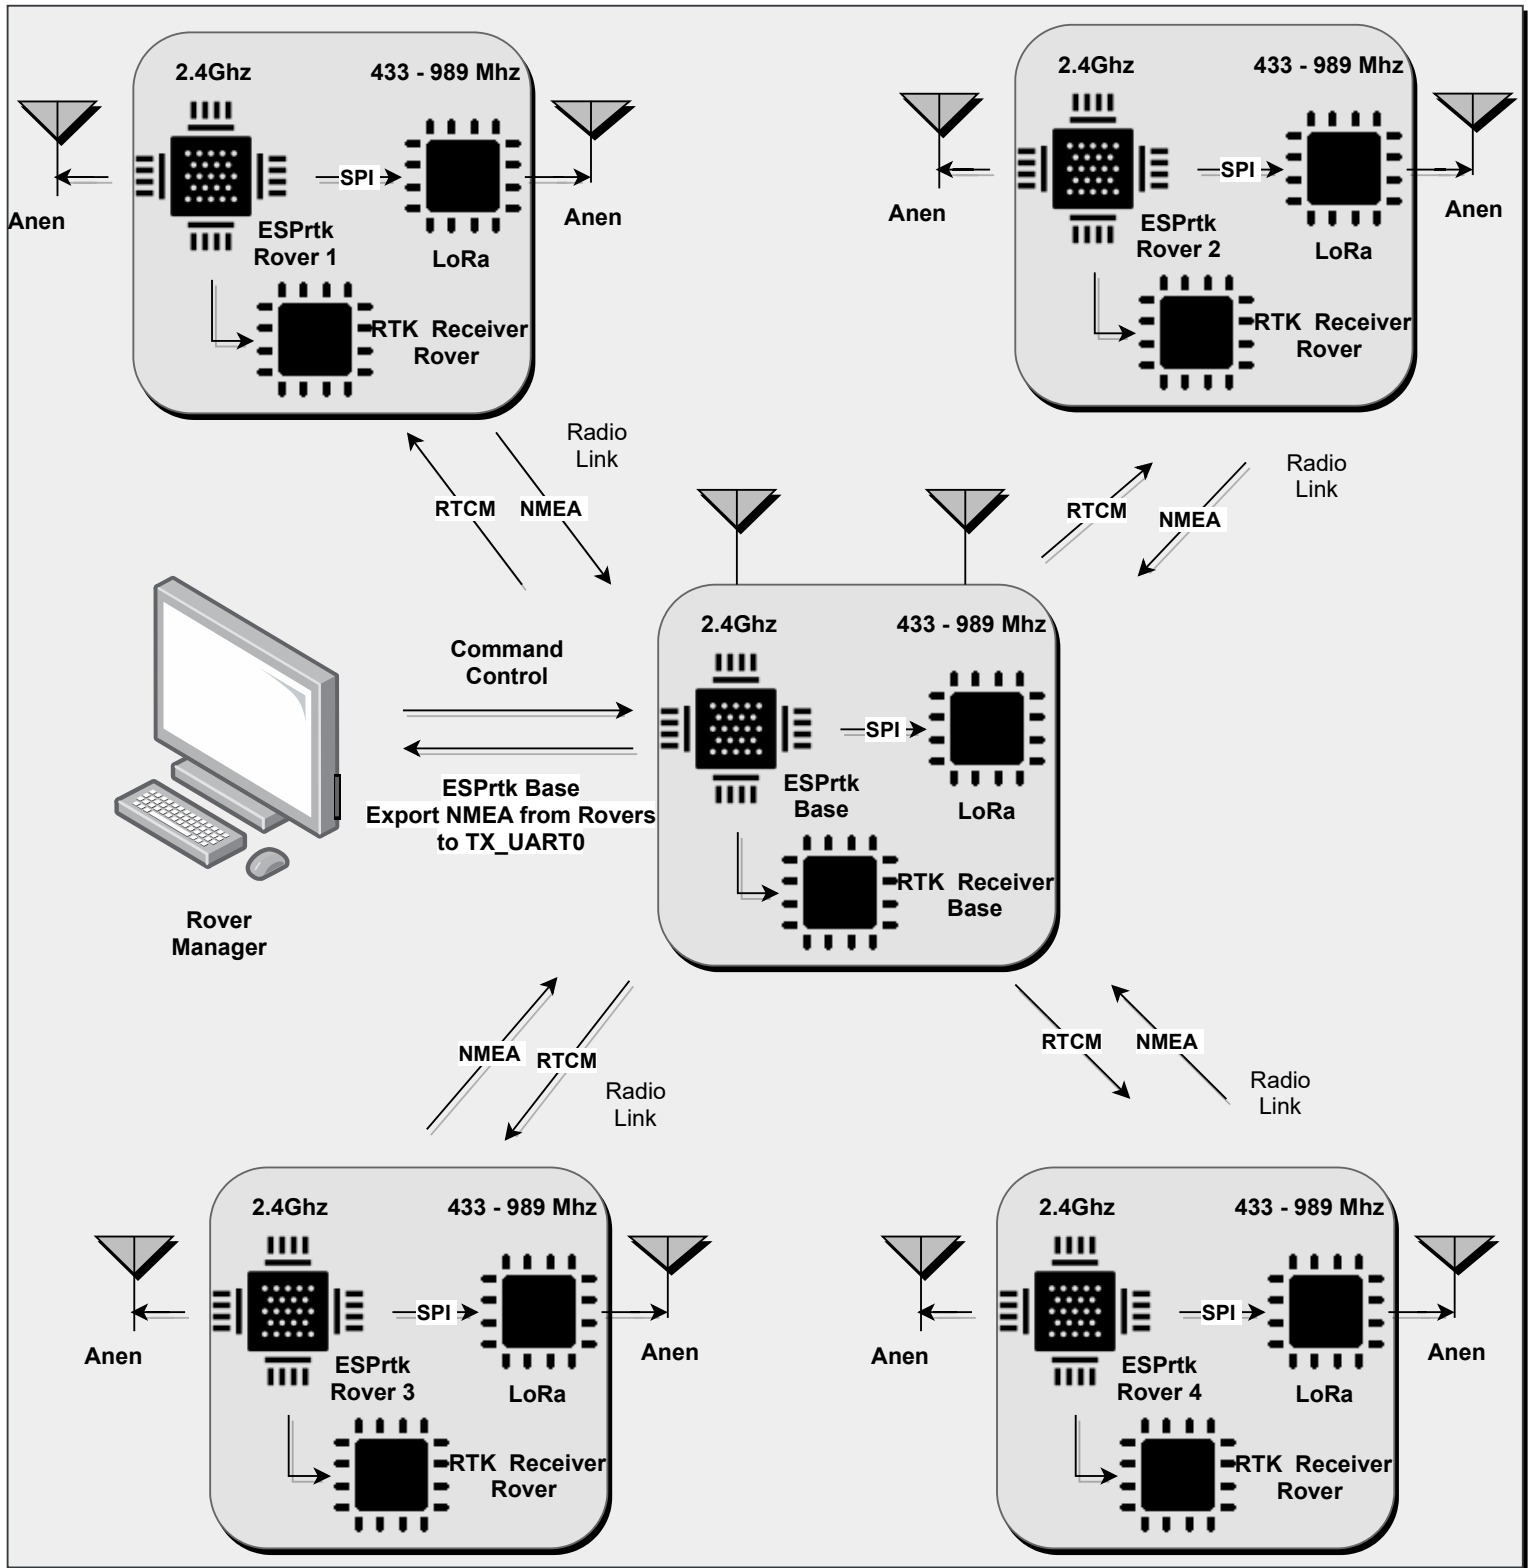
2.4Ghz
433 - 989 Mhz
SPI
Anen
Anen
ESPrtk Rover 1
LoRa
RTK Receiver Rover

2.4Ghz
433 - 989 Mhz
SPI
Anen
Anen
ESPrtk Rover 2
LoRa
RTK Receiver Rover

Radio Link
RTCM
NMEA

Radio Link
RTCM
NMEA

Command Control

2.4Ghz
433 - 989 Mhz
SPI
ESPrtk Base
LoRa
RTK Receiver Base

ESPrtk Base
Export NMEA from Rovers to TX_UART0

Rover Manager

NMEA
RTCM
Radio Link

RTCM
NMEA
Radio Link

2.4Ghz
433 - 989 Mhz
SPI
Anen
Anen
ESPrtk Rover 3
LoRa
RTK Receiver Rover

2.4Ghz
433 - 989 Mhz
SPI
Anen
Anen
ESPrtk Rover 4
LoRa
RTK Receiver Rover